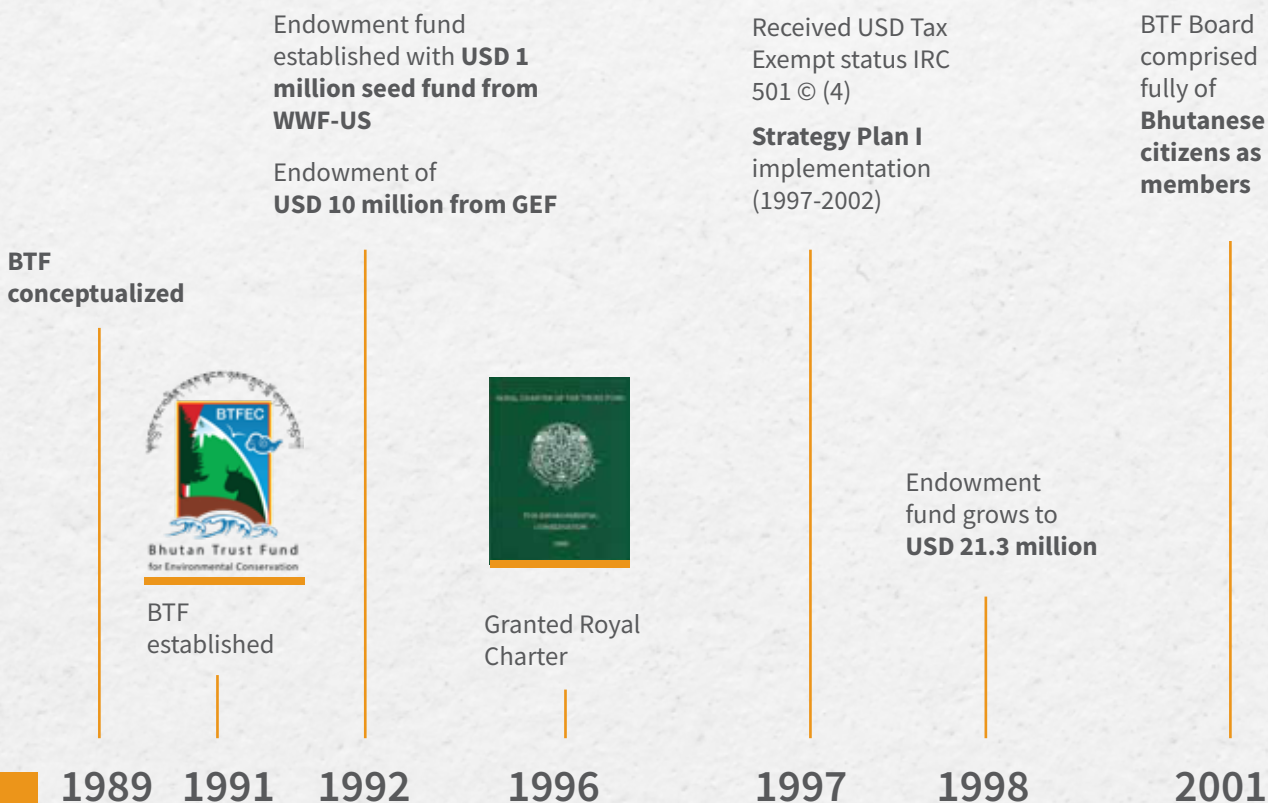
Endowment fund established with **USD 1 million seed fund from WWF-US**

Endowment of **USD 10 million from GEF**

Received USD Tax Exempt status IRC 501 © (4)

**Strategy Plan I** implementation (1997-2002)

BTF Board comprised fully of **Bhutanese citizens as members**

**BTF conceptualized**

BTFEC

Bhutan Trust Fund for Environmental Conservation

BTF established

ROYAL CHARTER OF THE TRUST FUND

FOR ENVIRONMENTAL CONSERVATION

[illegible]

Granted Royal Charter

Endowment fund grows to **USD 21.3 million**

1989 1991 1992 1996 1997 1998 2001